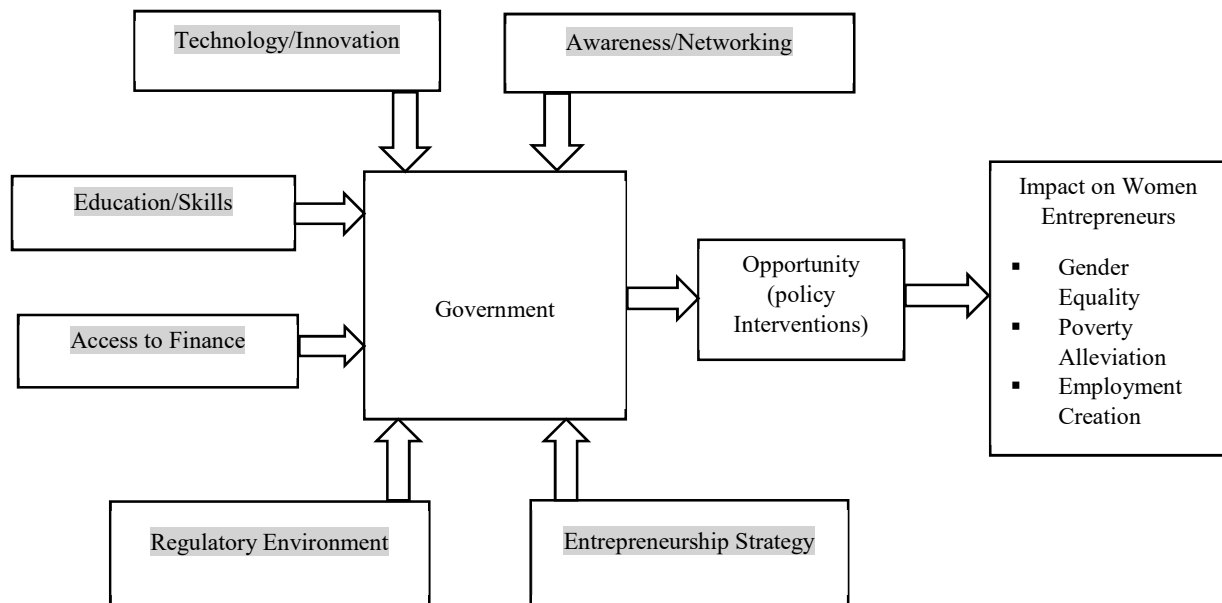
Technology/Innovation

Awareness/Networking

Education/Skills

Access to Finance

Government

Opportunity (policy Interventions)

Impact on Women Entrepreneurs

- Gender Equality
- Poverty Alleviation
- Employment Creation

Regulatory Environment

Entrepreneurship Strategy